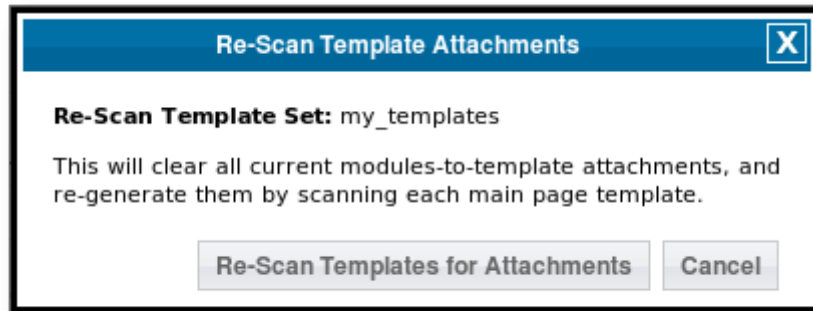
Re-Scan Template Attachments

X

**Re-Scan Template Set:** my_templates

This will clear all current modules-to-template attachments, and re-generate them by scanning each main page template.

Re-Scan Templates for Attachments

Cancel